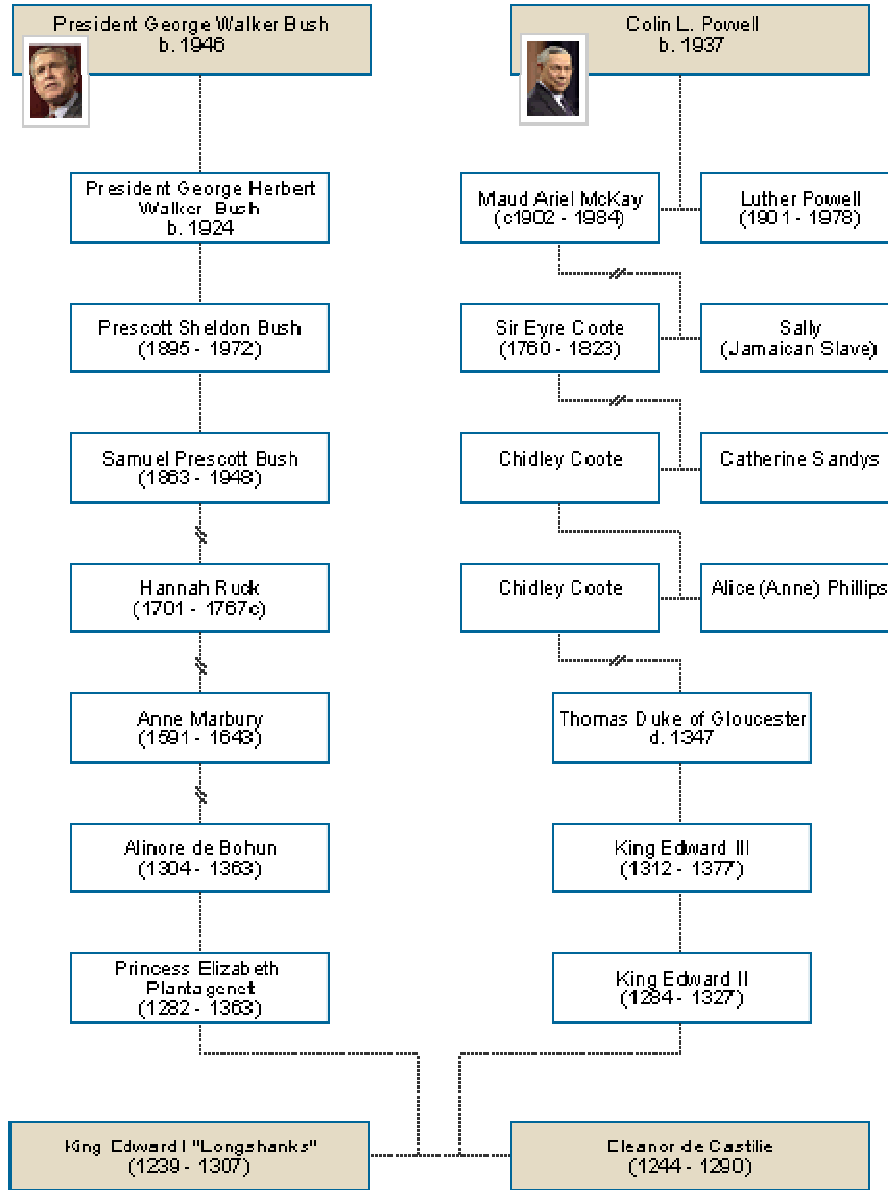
President George Walker Bush
b. 1946

Colin L. Powell
b. 1937

President George Herbert Walker Bush
b. 1924

Maud Ariel McKay
(c1902 - 1984)

Luther Powell
(1901 - 1978)

Prescott Sheldon Bush
(1895 - 1972)

Sir Eyre Coote
(1760 - 1823)

Sally
(Jamaican Slave)

Samuel Prescott Bush
(1863 - 1948)

Chidley Coote

Catherine Sandys

Hannah Ruck
(1701 - 1767c)

Chidley Coote

Alice (Anne) Phillips

Anne Marbury
(1591 - 1643)

Thomas Duke of Gloucester
d. 1347

Alinore de Bohun
(1304 - 1363)

King Edward III
(1312 - 1377)

Princess Elizabeth Plantagenet
(1282 - 1363)

King Edward II
(1284 - 1327)

King Edward I "Longshanks"
(1239 - 1307)

Eleanor de Castilie
(1244 - 1290)